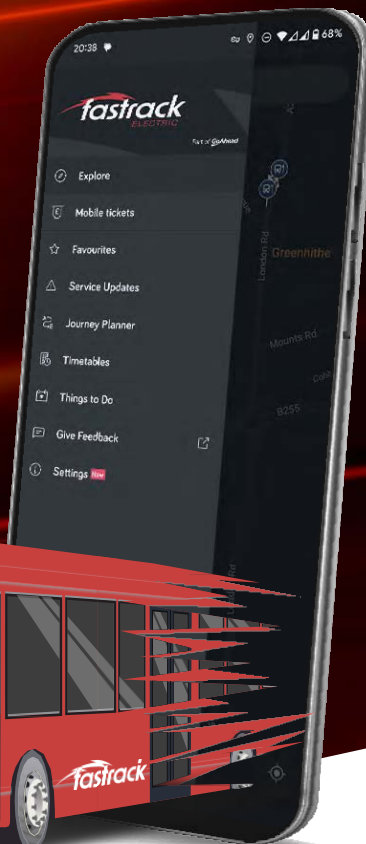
20:38

68%

fastrack
ELECTRIC

Part of GoAhead

Explore

Mobile tickets

Favourites

Service Updates

Journey Planner

Timetables

Things to Do

Give Feedback

Settings New

London Rd

Greenhithe

Mounts Rd

B255

fastrack